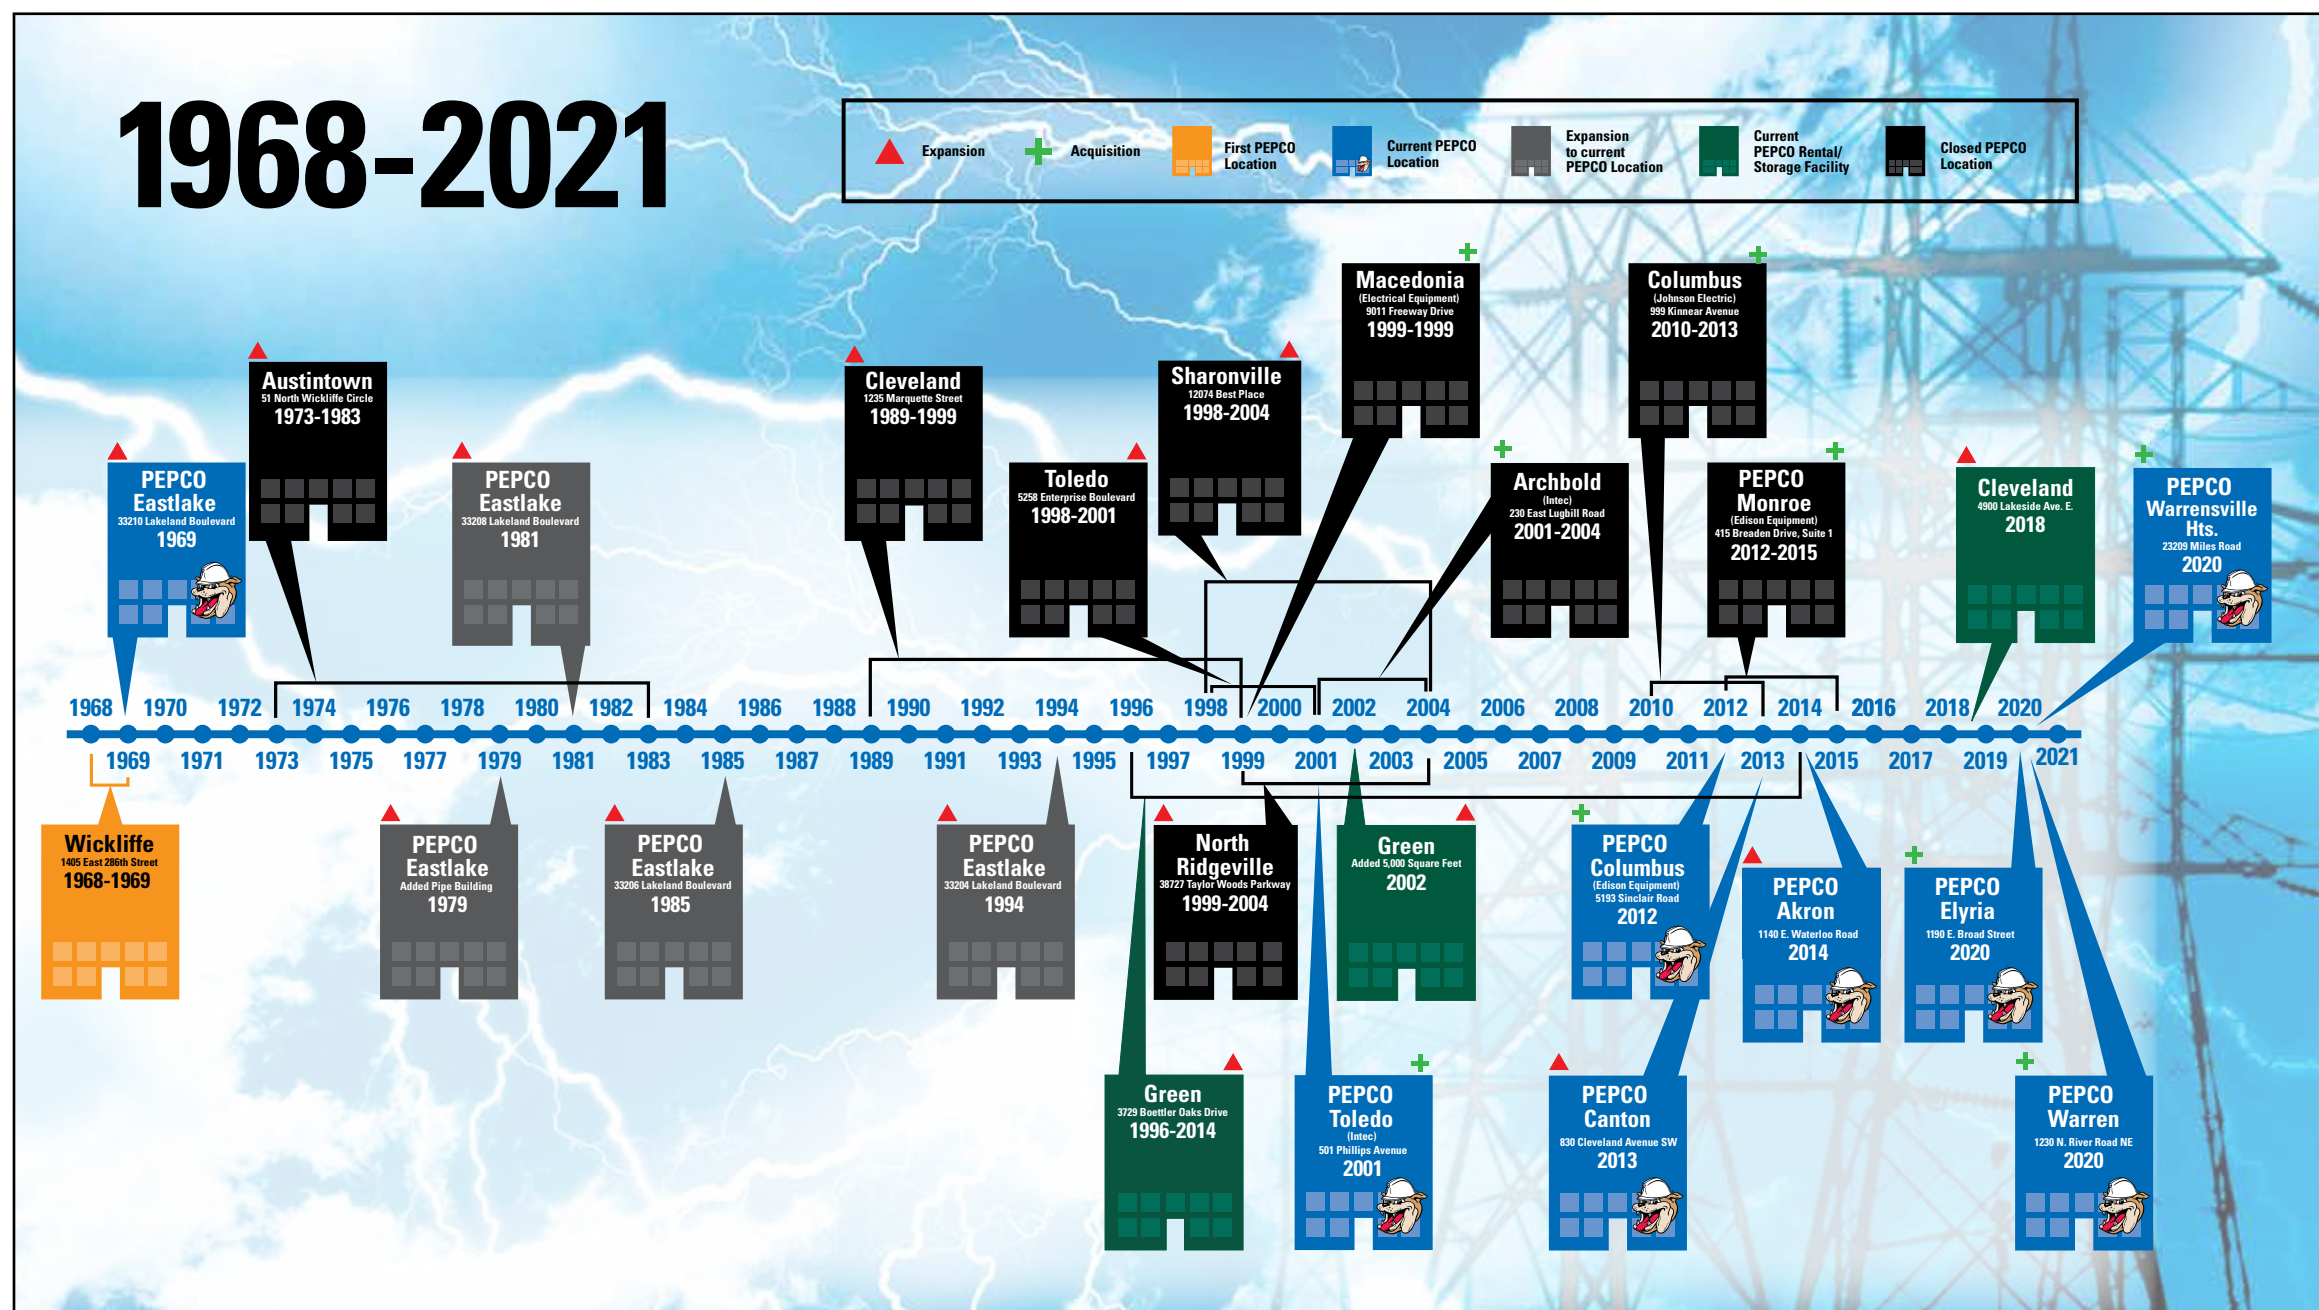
1968-2021

Expansion
Acquisition
First PEPCO Location
Current PEPCO Location
Expansion to current PEPCO Location
Current PEPCO Rental/ Storage Facility
Closed PEPCO Location

PEPCO Eastlake
33210 Lakeland Boulevard
1969

Austintown
51 North Wickliffe Circle
1973-1983

PEPCO Eastlake
33208 Lakeland Boulevard
1981

Cleveland
1235 Marquette Street
1989-1999

Toledo
5258 Enterprise Boulevard
1998-2001

Sharonville
12074 Best Place
1998-2004

Macedonia
(Electrical Equipment)
9011 Freeway Drive
1999-1999

Archbold
(Intec)
230 East Lugbill Road
2001-2004

Columbus
(Johnson Electric)
999 Kinnear Avenue
2010-2013

PEPCO Monroe
(Edison Equipment)
415 Breaden Drive, Suite 1
2012-2015

Cleveland
4900 Lakeside Ave. E.
2018

PEPCO Warrensville Hts.
23209 Miles Road
2020

1968 1970 1972 1974 1976 1978 1980 1982 1984 1986 1988 1990 1992 1994 1996 1998 2000 2002 2004 2006 2008 2010 2012 2014 2016 2018 2020

1969 1971 1973 1975 1977 1979 1981 1983 1985 1987 1989 1991 1993 1995 1997 1999 2001 2003 2005 2007 2009 2011 2013 2015 2017 2019 2021

Wickliffe
1405 East 286th Street
1968-1969

PEPCO Eastlake
Added Pipe Building
1979

PEPCO Eastlake
33206 Lakeland Boulevard
1985

PEPCO Eastlake
33204 Lakeland Boulevard
1994

North Ridgeville
38727 Taylor Woods Parkway
1999-2004

Green
Added 5,000 Square Feet
2002

PEPCO Columbus
(Edison Equipment)
5193 Sinclair Road
2012

PEPCO Akron
1140 E. Waterloo Road
2014

PEPCO Elyria
1190 E. Broad Street
2020

Green
3729 Boettler Oaks Drive
1996-2014

PEPCO Toledo
(Intec)
501 Phillips Avenue
2001

PEPCO Canton
830 Cleveland Avenue SW
2013

PEPCO Warren
1230 N. River Road NE
2020